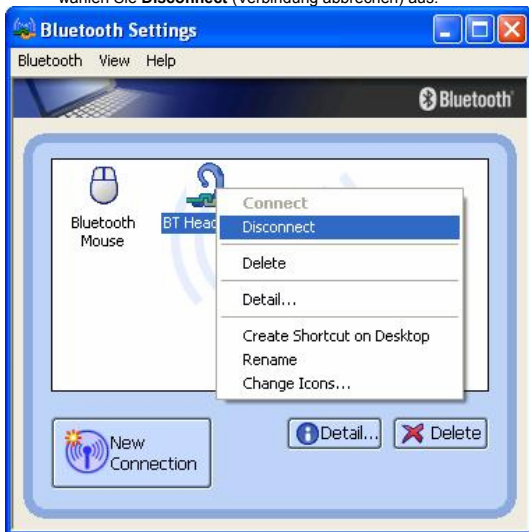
wählen Sie **Disconnect** (Verbindung abbrechen) aus.

Bluetooth Settings

Bluetooth View Help

Bluetooth

Bluetooth Mouse

BT Head

Connect
Disconnect
Delete
Detail...
Create Shortcut on Desktop
Rename
Change Icons...

New Connection

Detail...

Delete